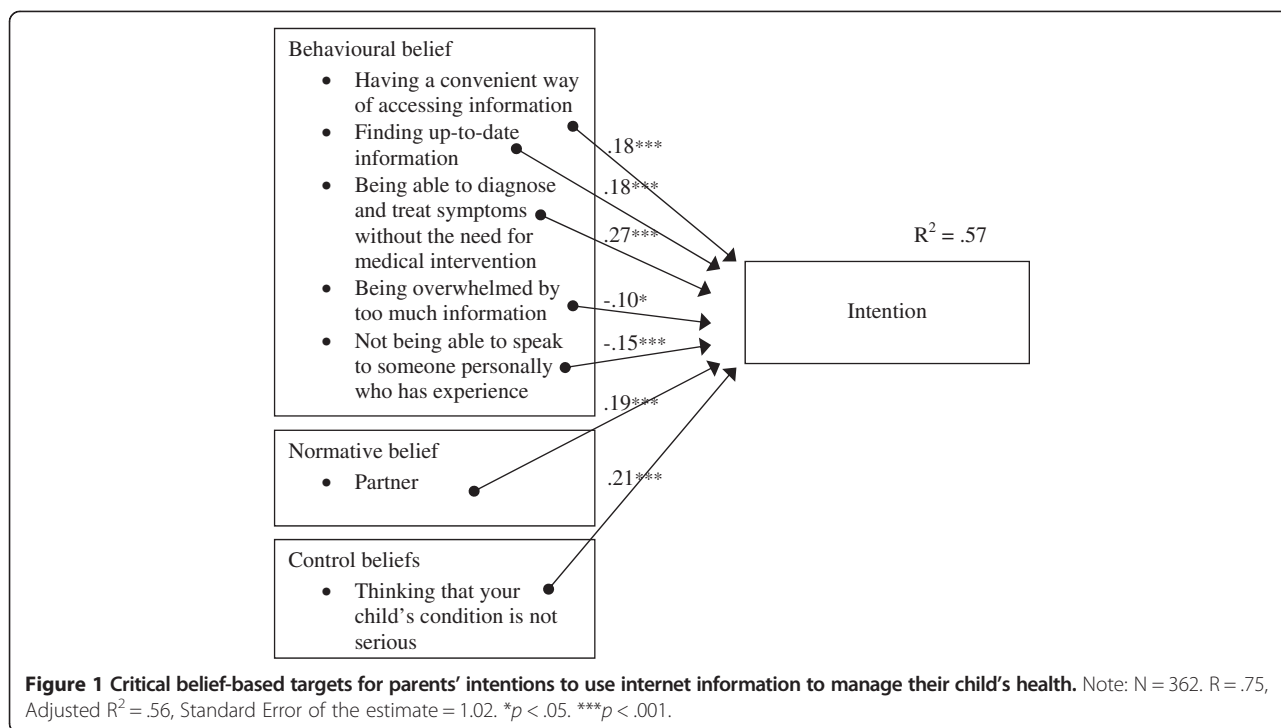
Behavioural belief

- Having a convenient way of accessing information
- Finding up-to-date information
- Being able to diagnose and treat symptoms without the need for medical intervention
- Being overwhelmed by too much information
- Not being able to speak to someone personally who has experience

.18***

.18***

.27***

-.10*

-.15***

.19***

.21***

$R^2 = .57$

Intention

Normative belief

- Partner

Control beliefs

- Thinking that your child's condition is not serious

**Figure 1 Critical belief-based targets for parents' intentions to use internet information to manage their child's health.** Note: N = 362. R = .75, Adjusted $R^2 = .56$, Standard Error of the estimate = 1.02. *$p < .05$. ***$p < .001$.